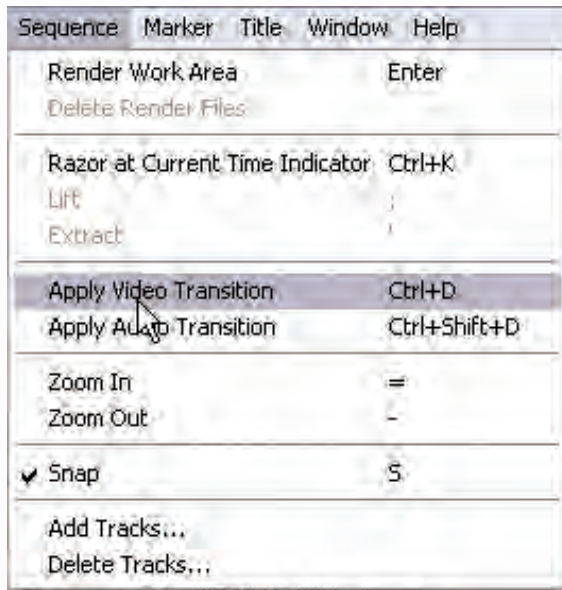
Sequence Marker Title Window Help

Render Work Area Enter
Delete Render Files

Razor at Current Time Indicator Ctrl+K
Lift ;
Extract '

Apply Video Transition Ctrl+D
Apply Audio Transition Ctrl+Shift+D

Zoom In =
Zoom Out -

Snap S

Add Tracks...
Delete Tracks...